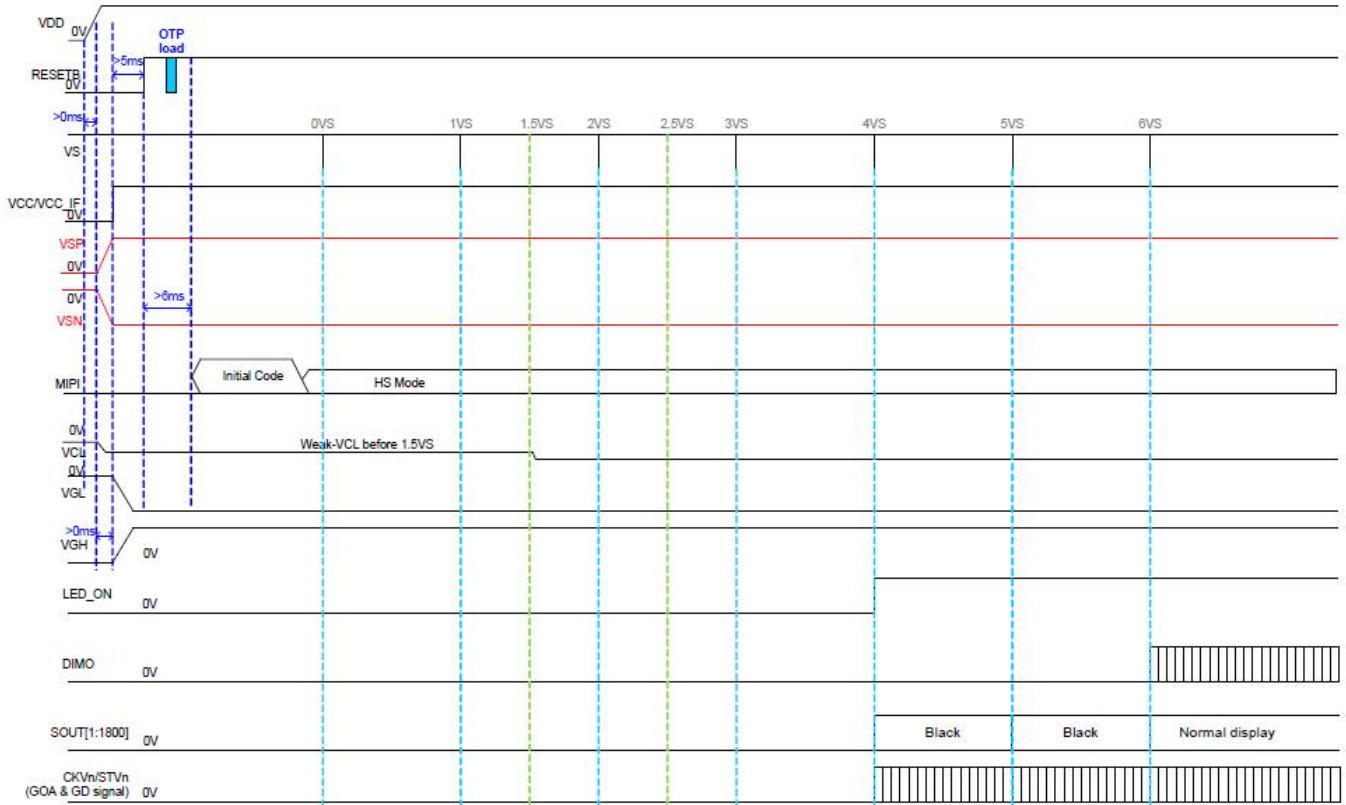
VDD
0V
OTP load
>5ms
RESETB
0V
>0ms
0VS
1VS
1.5VS
2VS
2.5VS
3VS
4VS
5VS
6VS
VS
VCC/VCC_IF
0V
VSP
0V
0V
>6ms
VSN
Initial Code
HS Mode
MIPI
0V
VCL
Weak-VCL before 1.5VS
0V
VGL
>0ms
VGH
0V
LED_ON
0V
DIMO
0V
SOUT[1:1800]
0V
Black
Black
Normal display
CKVn/STVn
(GOA & GD signal)
0V